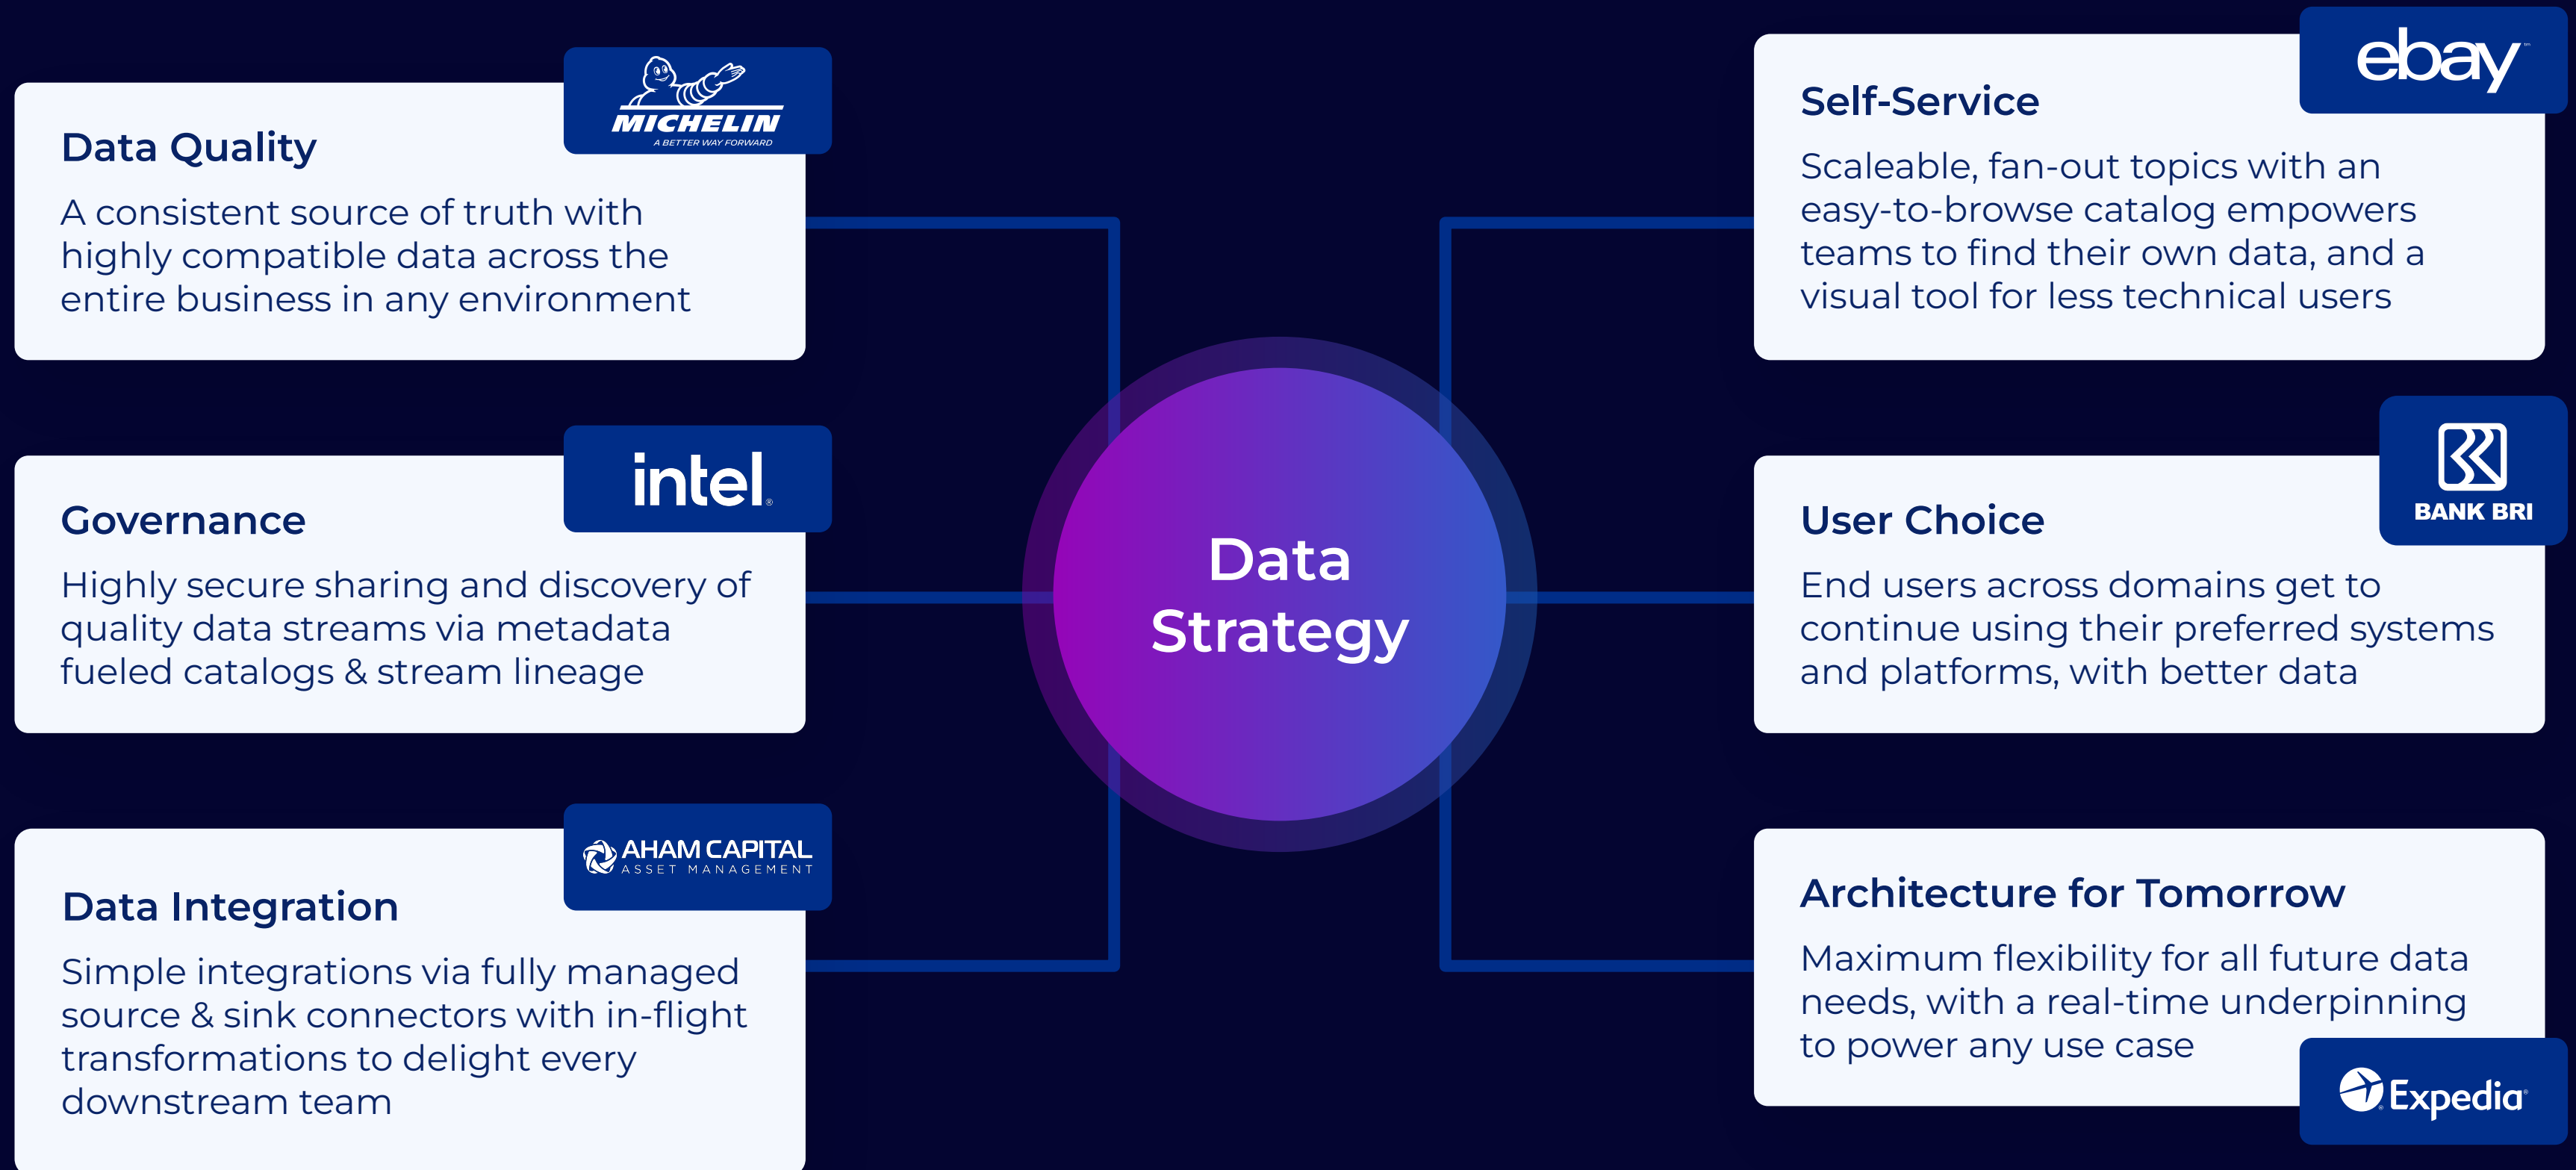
MICHELIN
A BETTER WAY FORWARD

Data Quality

A consistent source of truth with highly compatible data across the entire business in any environment

intel

Governance

Highly secure sharing and discovery of quality data streams via metadata fueled catalogs & stream lineage

AHAM CAPITAL
ASSET MANAGEMENT

Data Integration

Simple integrations via fully managed source & sink connectors with in-flight transformations to delight every downstream team

Data Strategy

ebay

Self-Service

Scaleable, fan-out topics with an easy-to-browse catalog empowers teams to find their own data, and a visual tool for less technical users

BANK BRI

User Choice

End users across domains get to continue using their preferred systems and platforms, with better data

Architecture for Tomorrow

Maximum flexibility for all future data needs, with a real-time underpinning to power any use case

Expedia